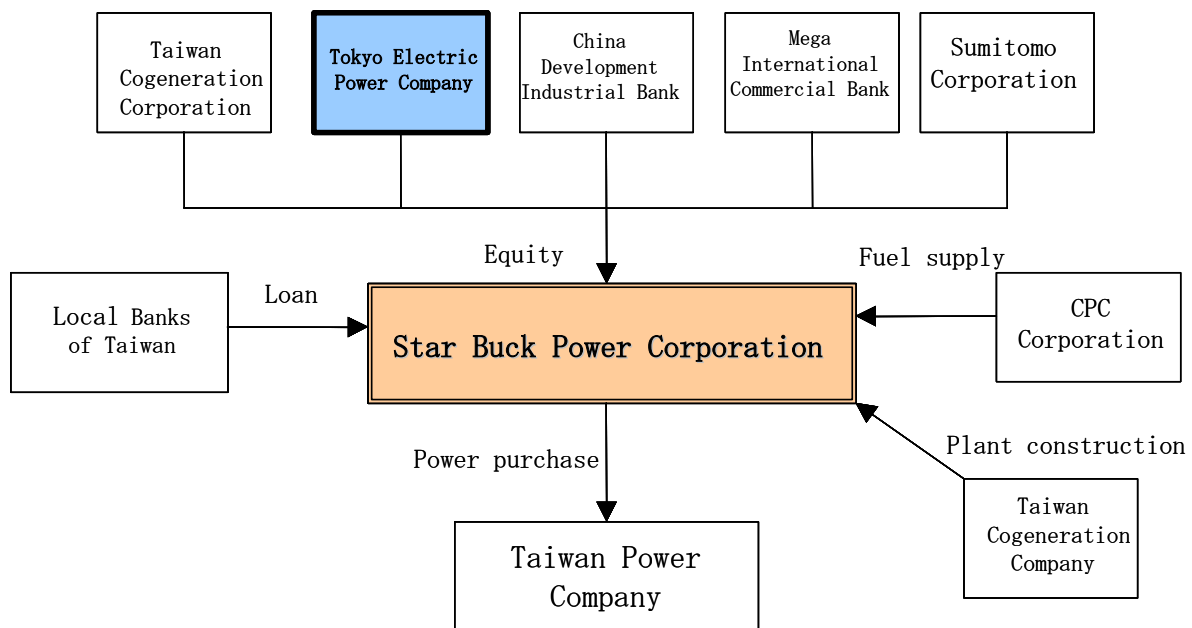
Taiwan Cogeneration Corporation

Tokyo Electric Power Company

China Development Industrial Bank

Mega International Commercial Bank

Sumitomo Corporation

Equity

Fuel supply

Local Banks of Taiwan

Loan

Star Buck Power Corporation

CPC Corporation

Power purchase

Plant construction

Taiwan Cogeneration Company

Taiwan Power Company